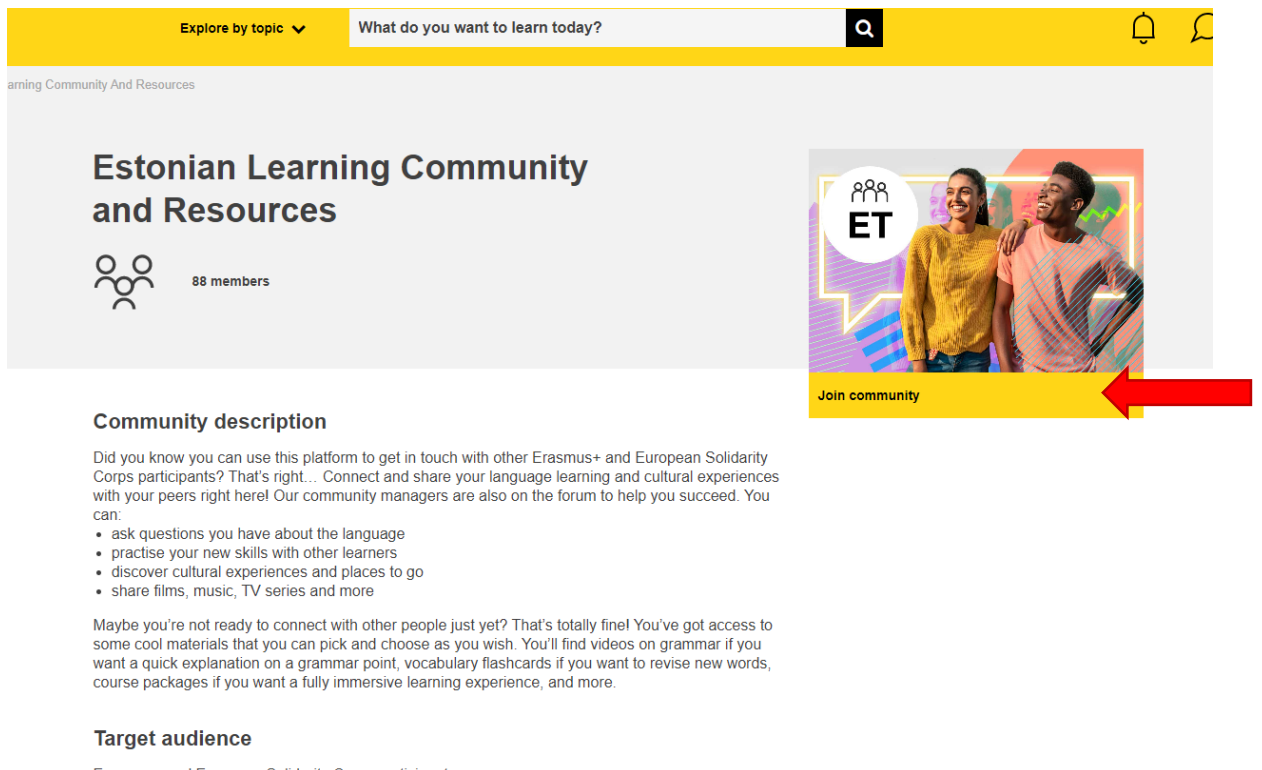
Explore by topic

What do you want to learn today?

arning Community And Resources

Estonian Learning Community and Resources

88 members

ET

Join community

Community description

Did you know you can use this platform to get in touch with other Erasmus+ and European Solidarity Corps participants? That's right… Connect and share your language learning and cultural experiences with your peers right here! Our community managers are also on the forum to help you succeed. You can:

- ask questions you have about the language
- practise your new skills with other learners
- discover cultural experiences and places to go
- share films, music, TV series and more

Maybe you're not ready to connect with other people just yet? That's totally fine! You've got access to some cool materials that you can pick and choose as you wish. You'll find videos on grammar if you want a quick explanation on a grammar point, vocabulary flashcards if you want to revise new words, course packages if you want a fully immersive learning experience, and more.

Target audience

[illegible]